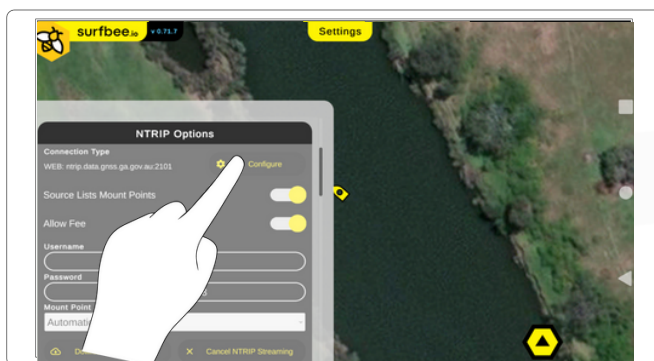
surfbee.io
v 0.71.7
Settings

NTRIP Options
Connection Type
WEB: ntrip.data.gnss.ga.gov.au:2101
Configure
Source Lists Mount Points
Allow Fee
Username
Password
Mount Point
Automati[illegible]
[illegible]
Cancel NTRIP Streaming